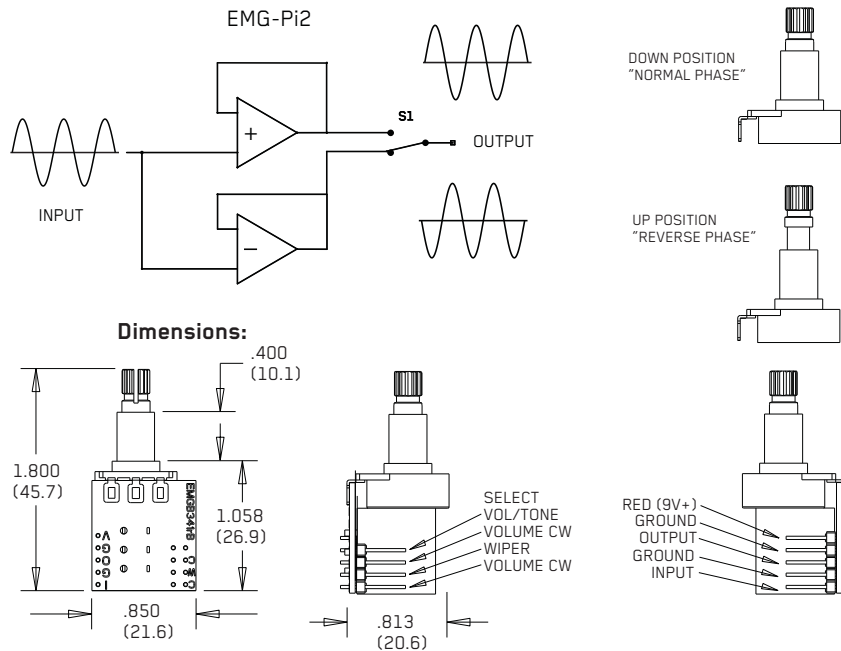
EMG-Pi2

+

−

S1

OUTPUT

INPUT

DOWN POSITION "NORMAL PHASE"

UP POSITION "REVERSE PHASE"

Dimensions:

.400 (10.1)

1.800 (45.7)

1.058 (26.9)

EMG8341rB

.850 (21.6)

SELECT VOL/TONE
VOLUME CW
WIPER
VOLUME CW

.813 (20.6)

RED (9V+)
GROUND
OUTPUT
GROUND
INPUT